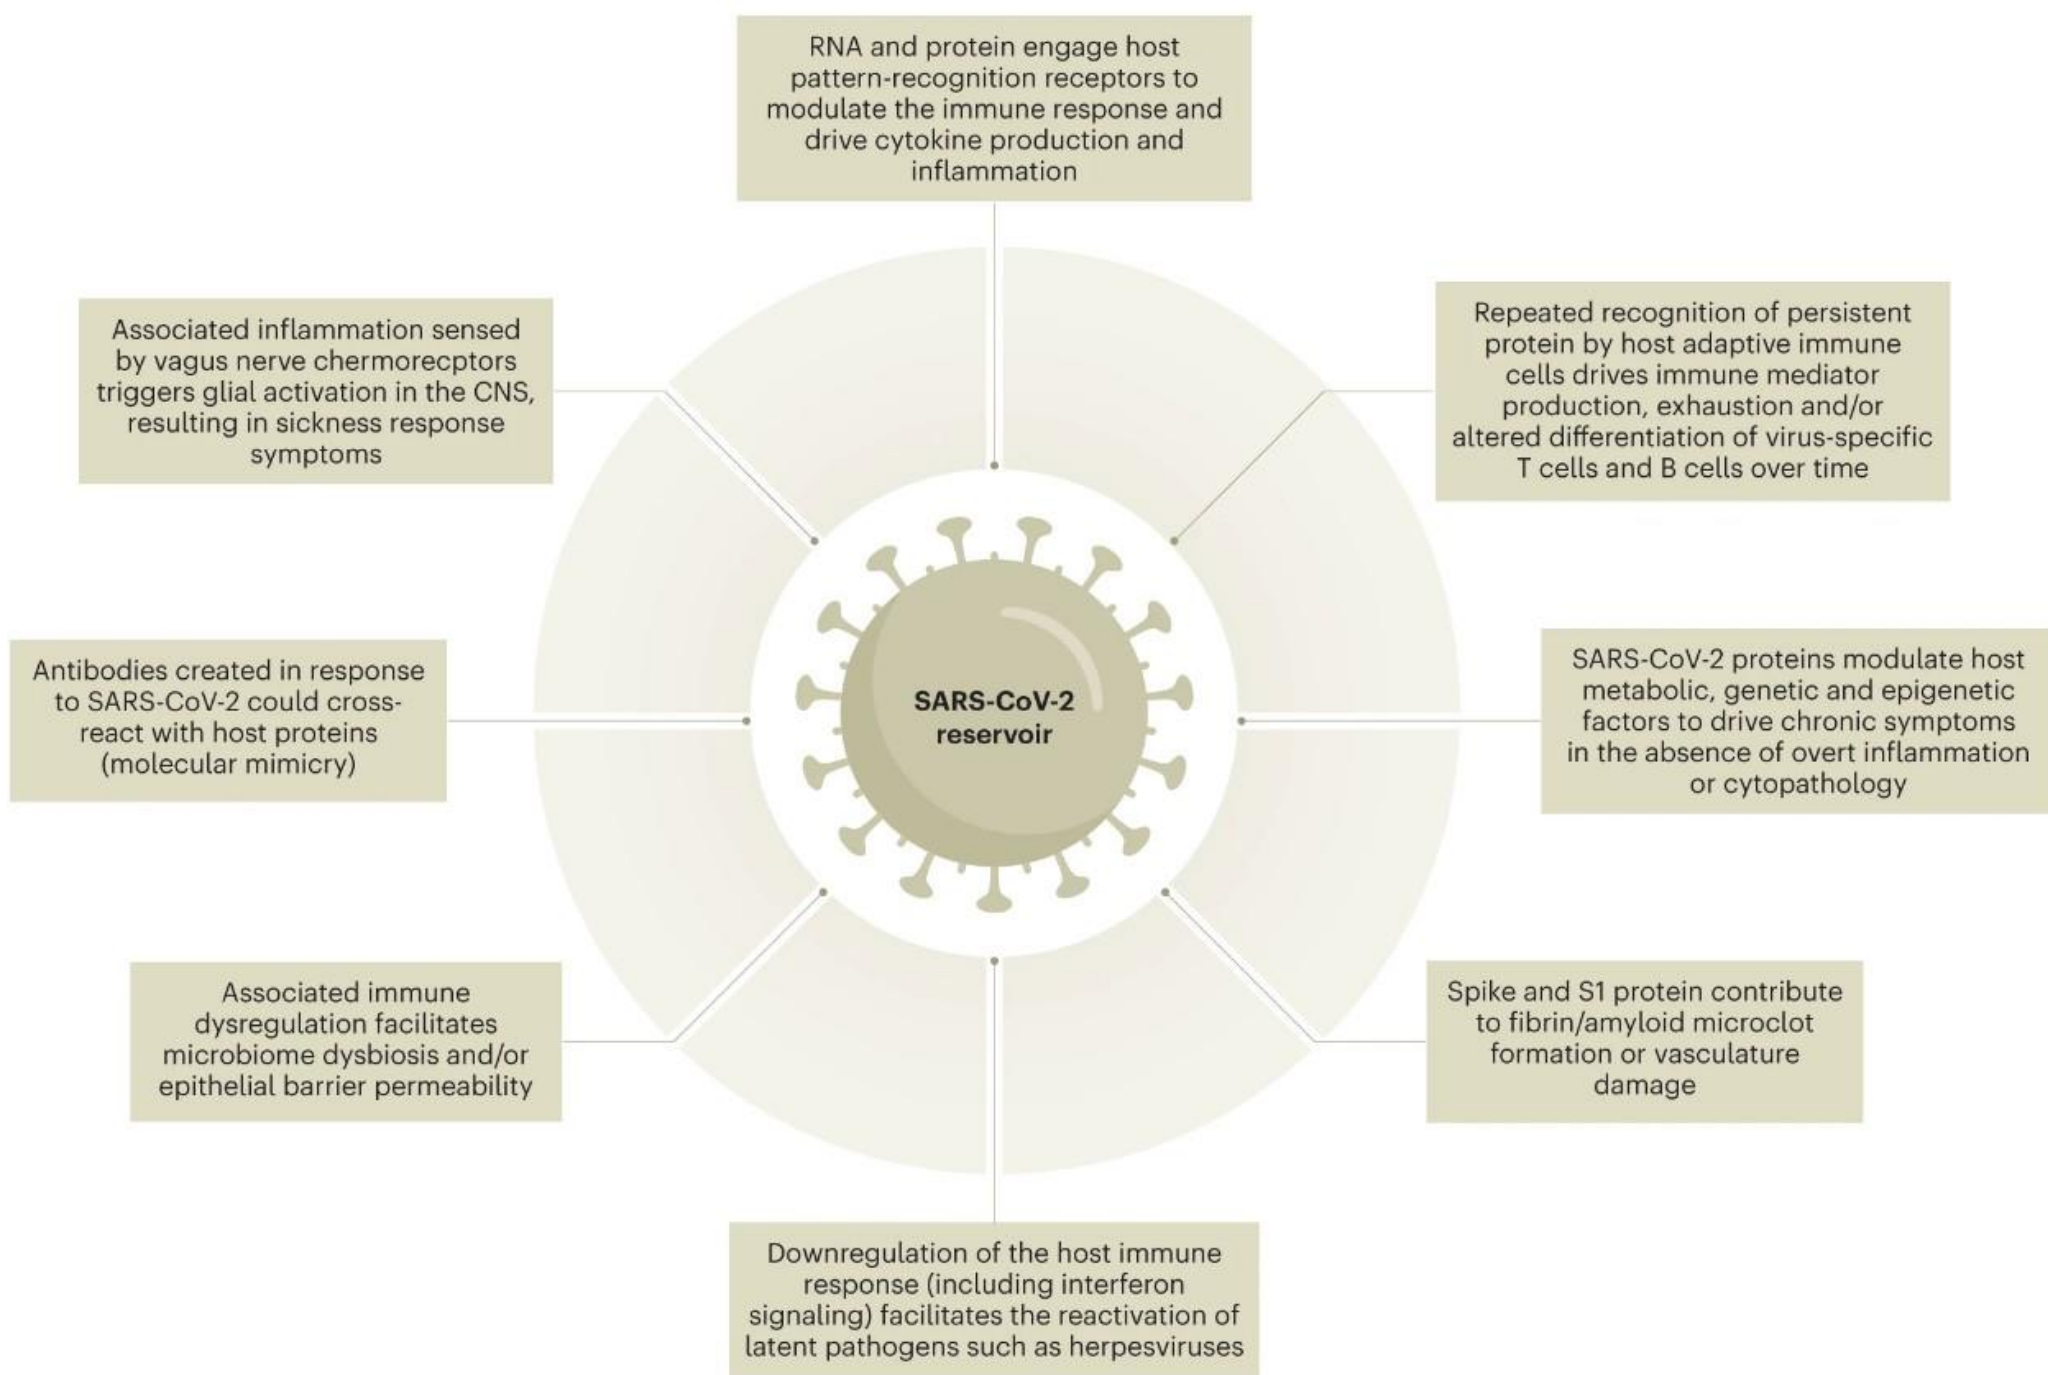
RNA and protein engage host pattern-recognition receptors to modulate the immune response and drive cytokine production and inflammation

Associated inflammation sensed by vagus nerve chermorecptors triggers glial activation in the CNS, resulting in sickness response symptoms

Repeated recognition of persistent protein by host adaptive immune cells drives immune mediator production, exhaustion and/or altered differentiation of virus-specific T cells and B cells over time

Antibodies created in response to SARS-CoV-2 could cross-react with host proteins (molecular mimicry)

SARS-CoV-2 reservoir

SARS-CoV-2 proteins modulate host metabolic, genetic and epigenetic factors to drive chronic symptoms in the absence of overt inflammation or cytopathology

Associated immune dysregulation facilitates microbiome dysbiosis and/or epithelial barrier permeability

Spike and S1 protein contribute to fibrin/amyloid microclot formation or vasculature damage

Downregulation of the host immune response (including interferon signaling) facilitates the reactivation of latent pathogens such as herpesviruses